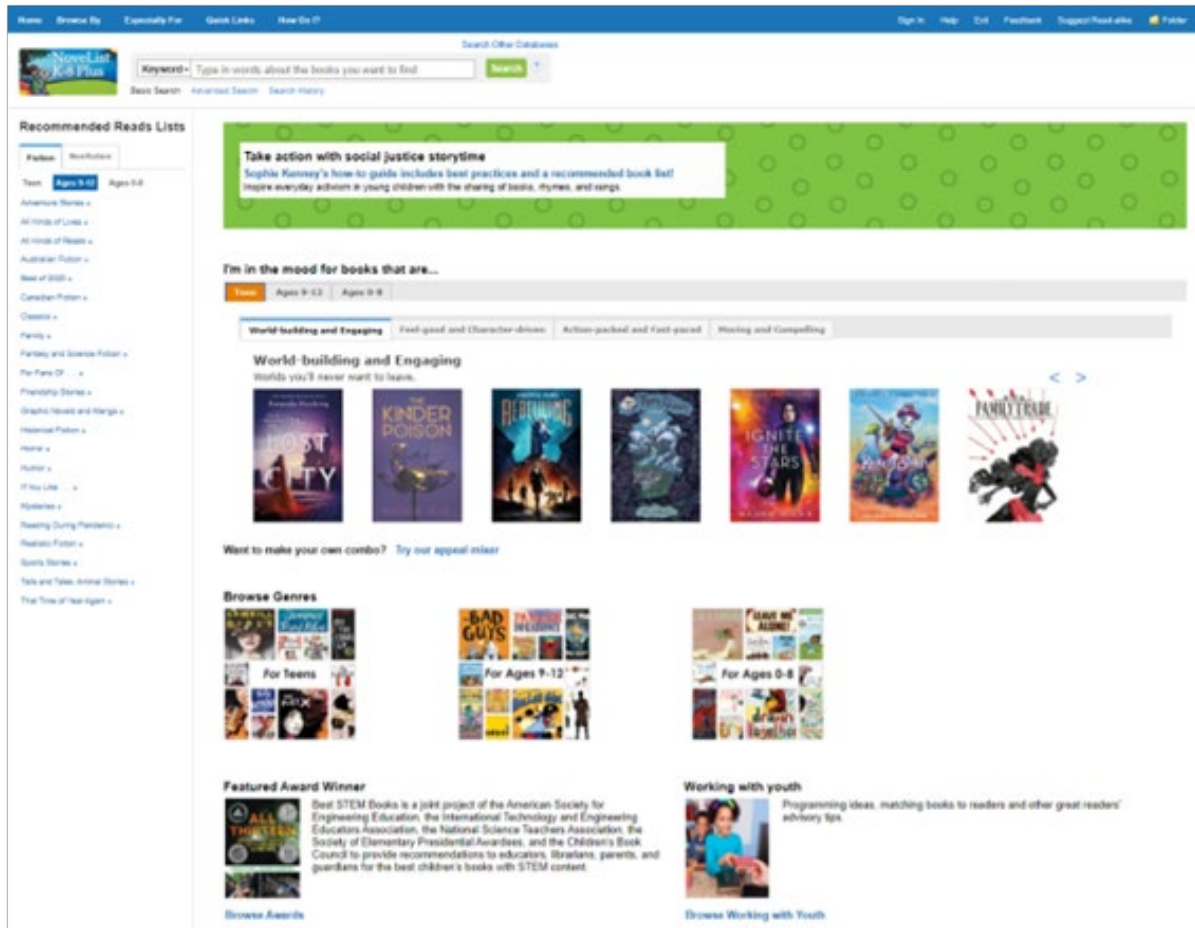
Home Browse By Especially For Quick Links How Do I? Sign In Help Exit Feedback Suggest Read-alike Folder

NoveList K-8 Plus

Search Other Databases

Keyword Type in words about the books you want to find Search

Basic Search Advanced Search Search History

Recommended Reads Lists

Fiction Nonfiction

Teen Ages 9-12 Ages 0-8

Adventure Stories »
All Kinds of Lives »
All Kinds of Reads »
Australian Fiction »
Best of 2020 »
Canadian Fiction »
Classics »
Family »
Fantasy and Science Fiction »
For Fans Of ... »
Friendship Stories »
Graphic Novels and Manga »
Historical Fiction »
Horror »
Humor »
If You Like ... »
Mysteries »
Reading During Pandemic »
Realistic Fiction »
Sports Stories »
Tails and Tales: Animal Stories »
That Time of Year Again »

Take action with social justice storytime
Sophie Kenney's how-to guide includes best practices and a recommended book list!
Inspire everyday activism in young children with the sharing of books, rhymes, and songs.

I'm in the mood for books that are...

Teen Ages 9-12 Ages 0-8

World-building and Engaging Feel-good and Character-driven Action-packed and Fast-paced Moving and Compelling

World-building and Engaging
Worlds you'll never want to leave.

< >

Lost City
The Kinder Poison
Rebelwing
Ignite the Stars
Family Trade

Want to make your own combo? Try our appeal mixer

Browse Genres

For Teens
For Ages 9-12
For Ages 0-8

Featured Award Winner

All Thirteen

Best STEM Books is a joint project of the American Society for Engineering Education, the International Technology and Engineering Educators Association, the National Science Teachers Association, the Society of Elementary Presidential Awardees, and the Children's Book Council to provide recommendations to educators, librarians, parents, and guardians for the best children's books with STEM content.

Browse Awards

Working with youth

Programming ideas, matching books to readers and other great readers' advisory tips.

Browse Working with Youth